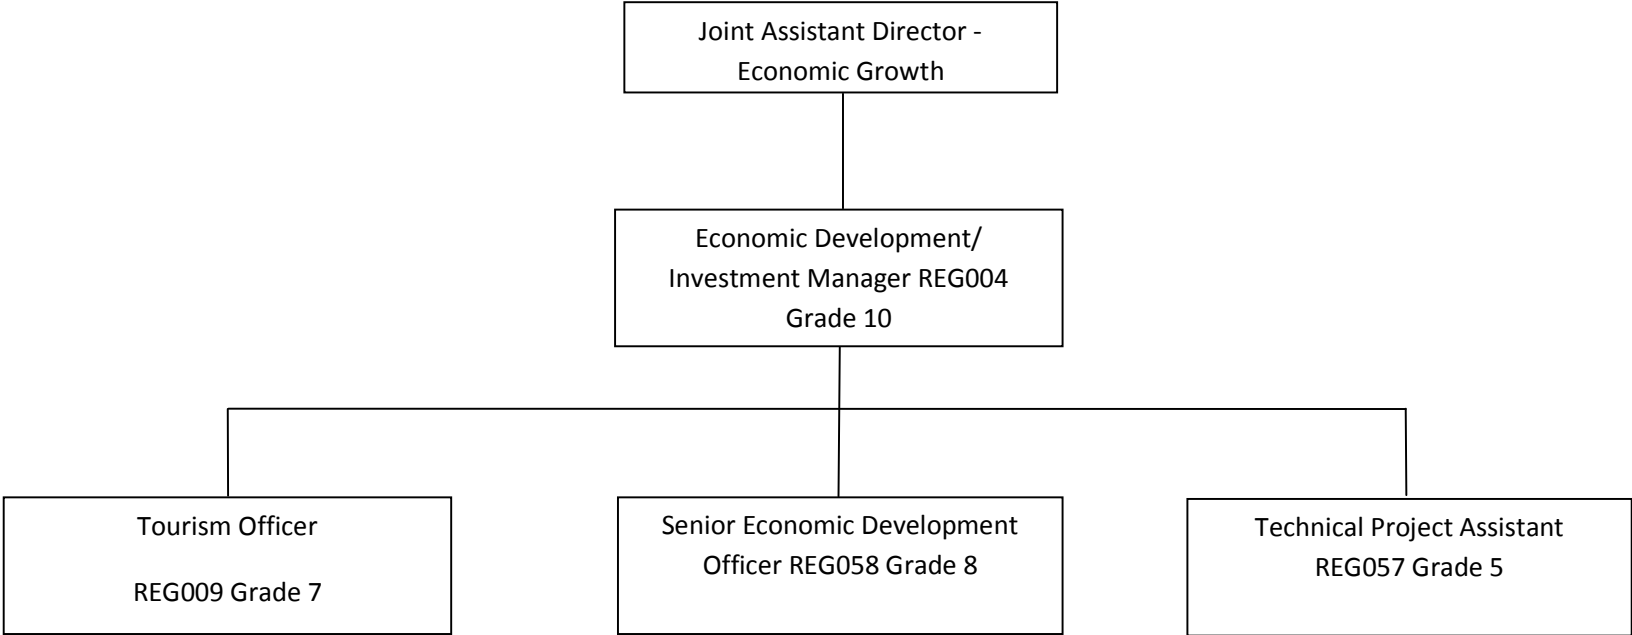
Joint Assistant Director - Economic Growth

Economic Development/ Investment Manager REG004 Grade 10

Tourism Officer

REG009 Grade 7

Senior Economic Development Officer REG058 Grade 8

Technical Project Assistant REG057 Grade 5